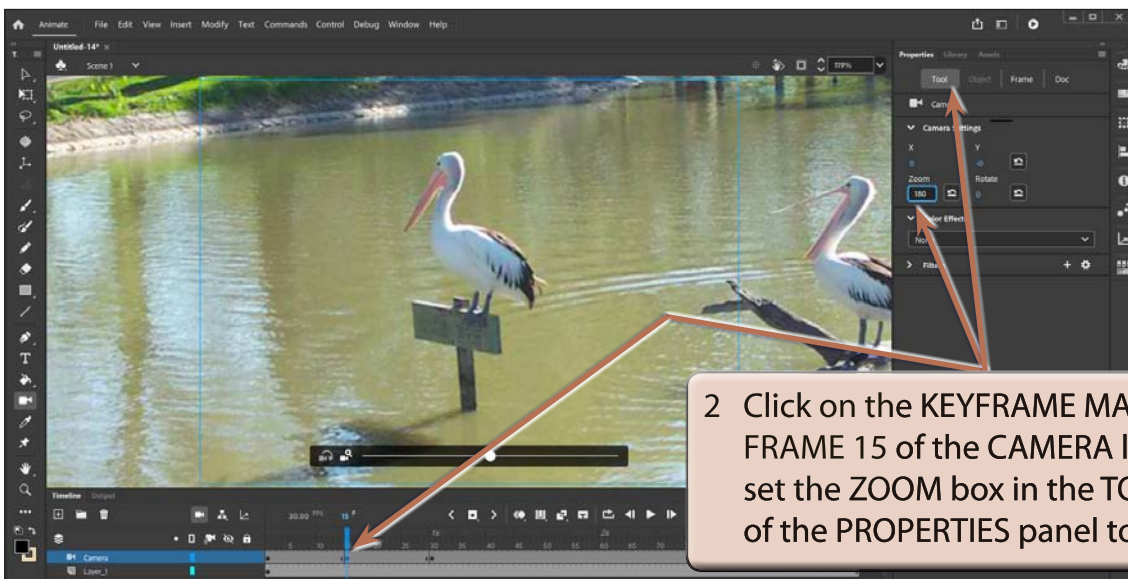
Animate File Edit View Insert Modify Text Commands Control Debug Window Help

Untitled-14* ×

Scene 1

119%

Properties Library Assets

Tool Object Frame Doc

Cam

Camera Settings

X Y

0 -0

Zoom Rotate

180 0

Color Effect

None

Filters

Timeline Output

30.00 FPS 15 F

Camera

Layer_1

2 Click on the KEYFRAME MA
FRAME 15 of the CAMERA l
set the ZOOM box in the TO
of the PROPERTIES panel to